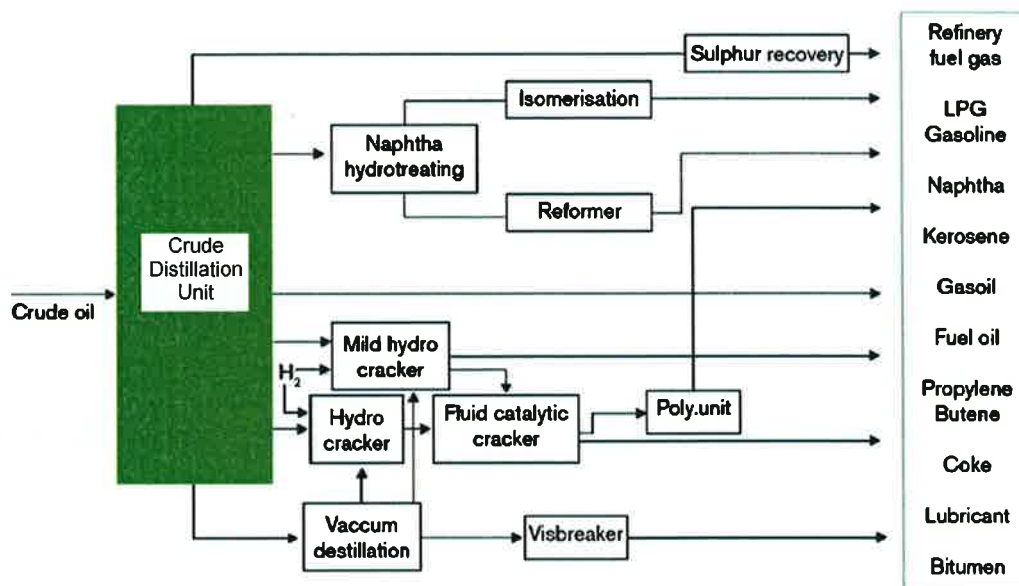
Sulphur recovery

Isomerisation

Naphtha hydrotreating

Reformer

Crude Distillation Unit

Crude oil

Mild hydro cracker

$H_2$

Hydro cracker

Fluid catalytic cracker

Poly.unit

Vaccum destillation

Visbreaker

Refinery fuel gas

LPG Gasoline

Naphtha

Kerosene

Gasoil

Fuel oil

Propylene Butene

Coke

Lubricant

Bitumen